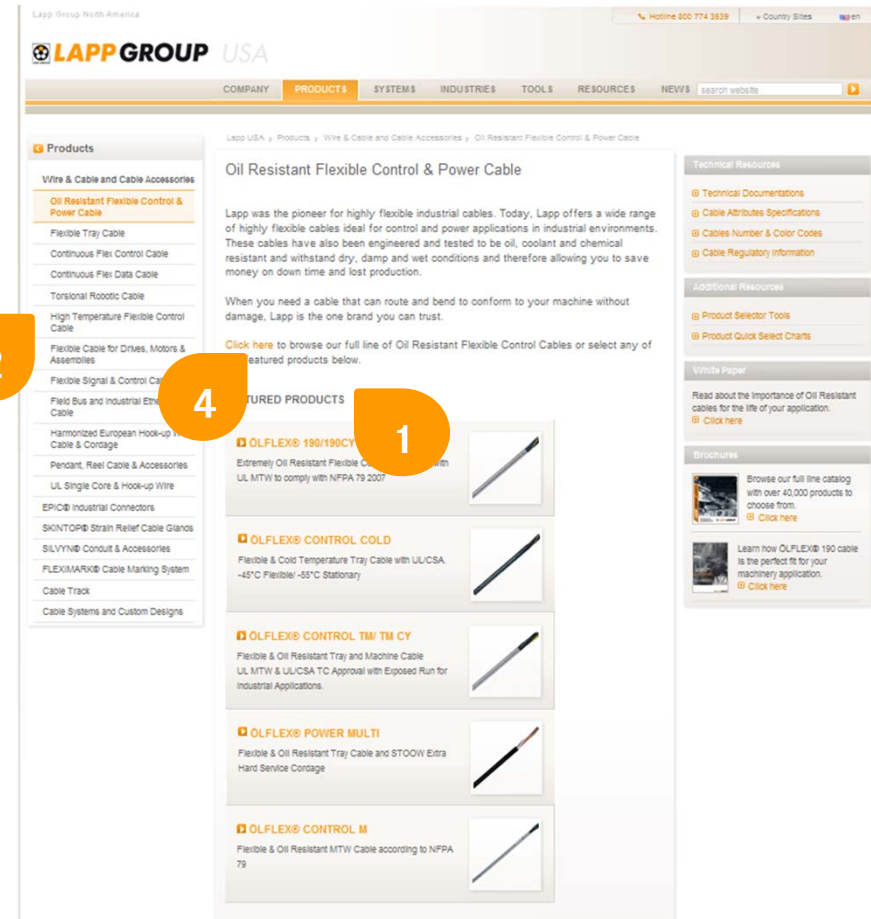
Lapp Group North America

Hotline 800 774 3539 | Country Sites | en

LAPP GROUP USA

COMPANY | PRODUCTS | SYSTEMS | INDUSTRIES | TOOLS | RESOURCES | NEWS | search website

Lapp USA › Products › Wire & Cable and Cable Accessories › Oil Resistant Flexible Control & Power Cable

Products

Wire & Cable and Cable Accessories
Oil Resistant Flexible Control & Power Cable
Flexible Tray Cable
Continuous Flex Control Cable
Continuous Flex Data Cable
Torsional Robotic Cable
High Temperature Flexible Control Cable
Flexible Cable for Drives, Motors & Assemblies
Flexible Signal & Control Ca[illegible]
Field Bus and Industrial Ethe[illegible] Cable
Harmonized European Hook-up W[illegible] Cable & Cordage
Pendant, Reel Cable & Accessories
UL Single Core & Hook-up Wire
EPIC® Industrial Connectors
SKINTOP® Strain Relief Cable Glands
SILVYN® Conduit & Accessories
FLEXIMARK® Cable Marking System
Cable Track
Cable Systems and Custom Designs

2

4

1

Oil Resistant Flexible Control & Power Cable

Lapp was the pioneer for highly flexible industrial cables. Today, Lapp offers a wide range of highly flexible cables ideal for control and power applications in industrial environments. These cables have also been engineered and tested to be oil, coolant and chemical resistant and withstand dry, damp and wet conditions and therefore allowing you to save money on down time and lost production.

When you need a cable that can route and bend to conform to your machine without damage, Lapp is the one brand you can trust.

Click here to browse our full line of Oil Resistant Flexible Control Cables or select any of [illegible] featured products below.

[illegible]TURED PRODUCTS

ÖLFLEX® 190/190CY
Extremely Oil Resistant Flexible C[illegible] with UL MTW to comply with NFPA 79 2007

ÖLFLEX® CONTROL COLD
Flexible & Cold Temperature Tray Cable with UL/CSA. -45°C Flexible/ -55°C Stationary

ÖLFLEX® CONTROL TM/ TM CY
Flexible & Oil Resistant Tray and Machine Cable UL MTW & UL/CSA TC Approval with Exposed Run for Industrial Applications.

ÖLFLEX® POWER MULTI
Flexible & Oil Resistant Tray Cable and STOOW Extra Hard Service Cordage

ÖLFLEX® CONTROL M
Flexible & Oil Resistant MTW Cable according to NFPA 79

Technical Resources
Technical Documentations
Cable Attributes Specifications
Cables Number & Color Codes
Cable Regulatory Information

Additional Resources
Product Selector Tools
Product Quick Select Charts

White Paper
Read about the importance of Oil Resistant cables for the life of your application.
Click here

Brochures
Browse our full line catalog with over 40,000 products to choose from.
Click here

Learn how ÖLFLEX® 190 cable is the perfect fit for your machinery application.
Click here